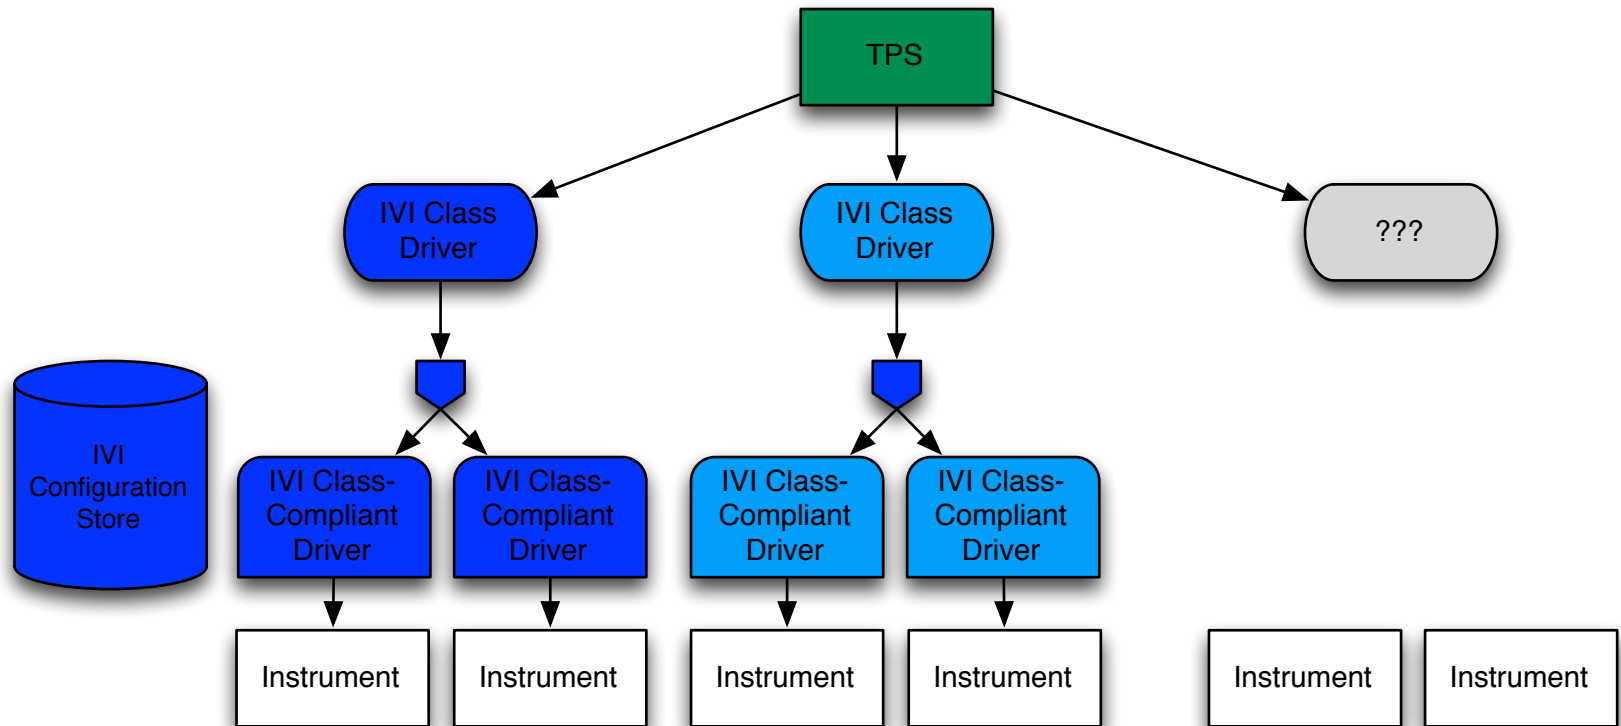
TPS

IVI Class Driver

IVI Class Driver

???

IVI Configuration Store

IVI Class-Compliant Driver

IVI Class-Compliant Driver

IVI Class-Compliant Driver

IVI Class-Compliant Driver

Instrument

Instrument

Instrument

Instrument

Instrument

Instrument